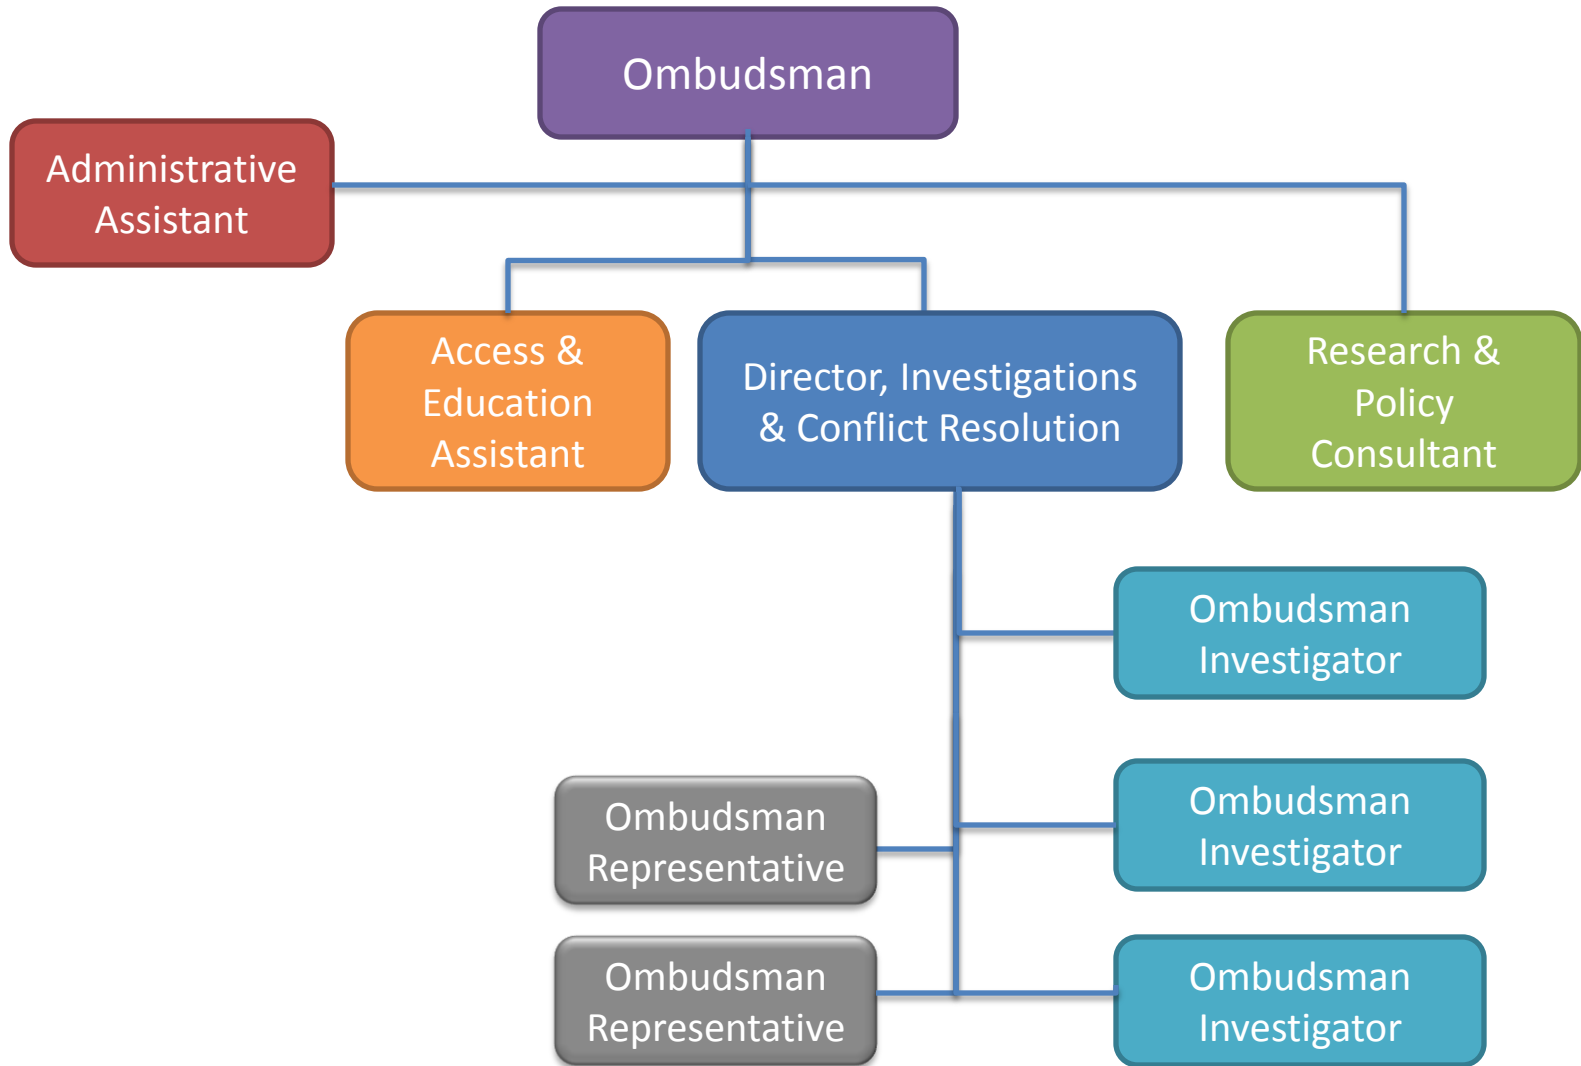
Ombudsman

Administrative Assistant

Access & Education Assistant

Director, Investigations & Conflict Resolution

Research & Policy Consultant

Ombudsman Investigator

Ombudsman Representative

Ombudsman Investigator

Ombudsman Representative

Ombudsman Investigator